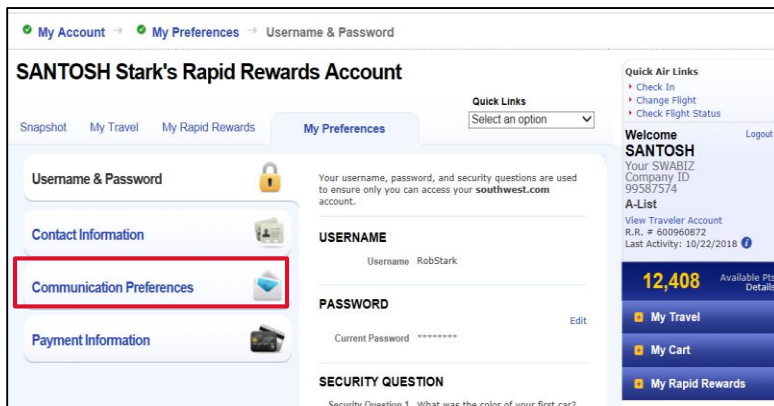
My Account → My Preferences → Username & Password

SANTOSH Stark's Rapid Rewards Account

Quick Links
Select an option

Snapshot   My Travel   My Rapid Rewards   My Preferences

Username & Password

Contact Information

Communication Preferences

Payment Information

Your username, password, and security questions are used to ensure only you can access your southwest.com account.

USERNAME

Username RobStark

PASSWORD

Edit

Current Password ********

SECURITY QUESTION

Security Question 1 What was the color of your first car?

Quick Air Links
Check In
Change Flight
Check Flight Status

Welcome
Logout
SANTOSH
Your SWABIZ Company ID 99587574
A-List
View Traveler Account
R.R. # 600960872
Last Activity: 10/22/2018

12,408 Available Pts Details

My Travel
My Cart
My Rapid Rewards